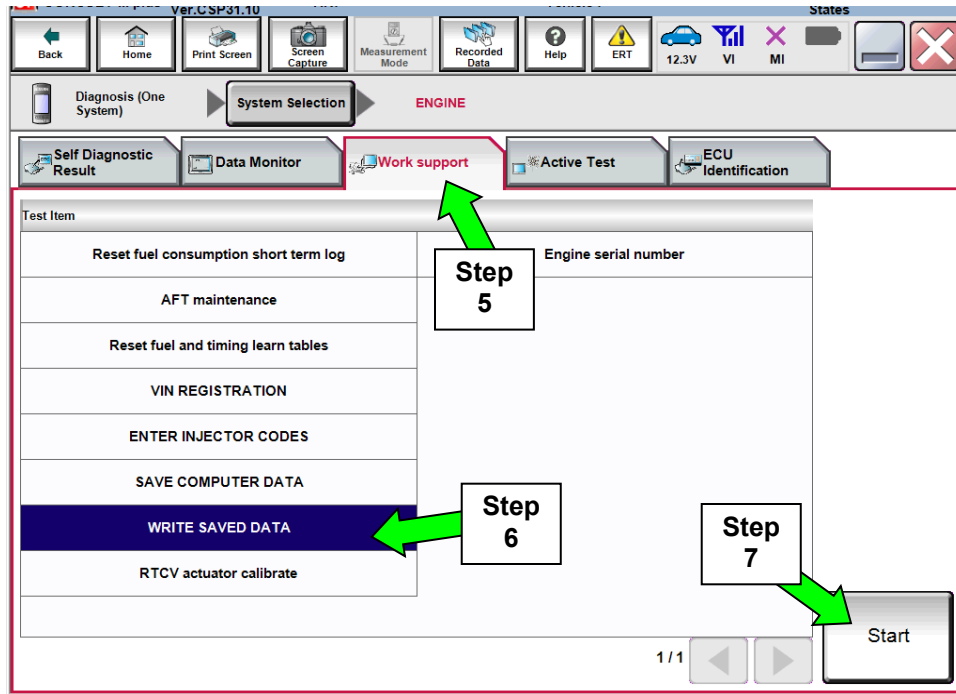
Ver.CSP31.10

States

Back
Home
Print Screen
Screen Capture
Measurement Mode
Recorded Data
Help
ERT
12.3V
VI
MI

Diagnosis (One System)
System Selection
ENGINE

Self Diagnostic Result
Data Monitor
Work support
Active Test
ECU Identification

Test Item

Reset fuel consumption short term log
Engine serial number
AFT maintenance
Reset fuel and timing learn tables
VIN REGISTRATION
ENTER INJECTOR CODES
SAVE COMPUTER DATA
WRITE SAVED DATA
RTCV actuator calibrate

Step 5

Step 6

Step 7

1/1

Start